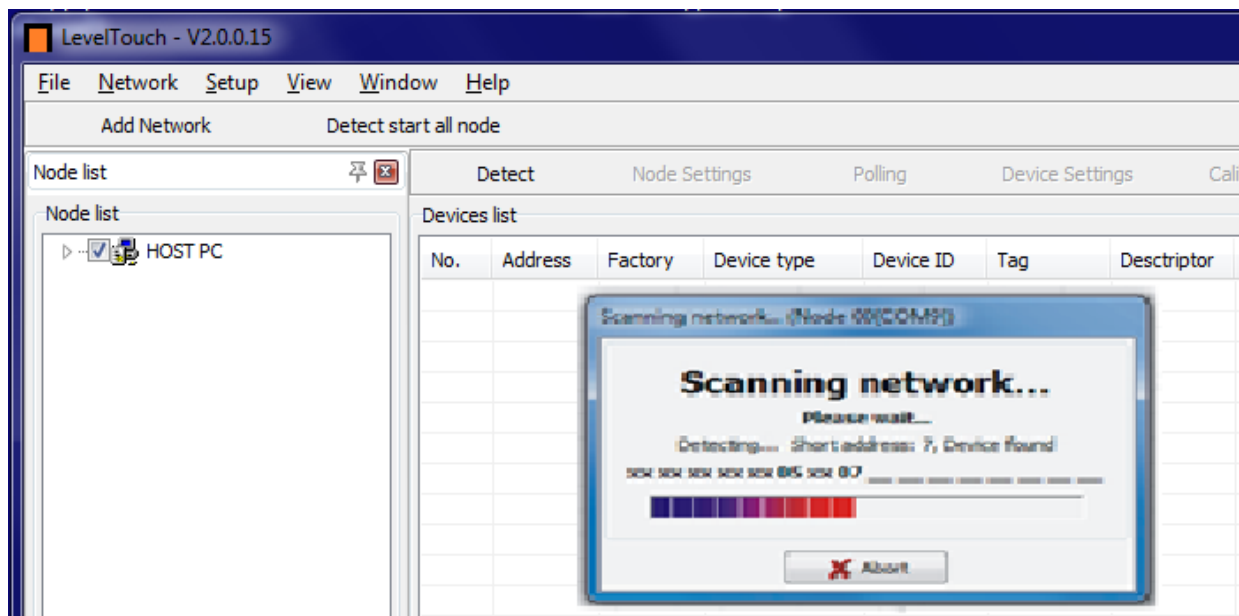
LevelTouch - V2.0.0.15

File Network Setup View Window Help

Add Network Detect start all node

Node list

Node list

HOST PC

Detect Node Settings Polling Device Settings Cali

Devices list

| No. | Address | Factory | Device type | Device ID | Tag | Descriptor |
|---|---|---|---|---|---|---|

Scanning network... (Node 00(COM1))

Scanning network...

Please wait...

Detecting... Short address: 7, Device found

xx xx xx xx xx 05 xx 07 __ __ __ __ __ __ __

Abort